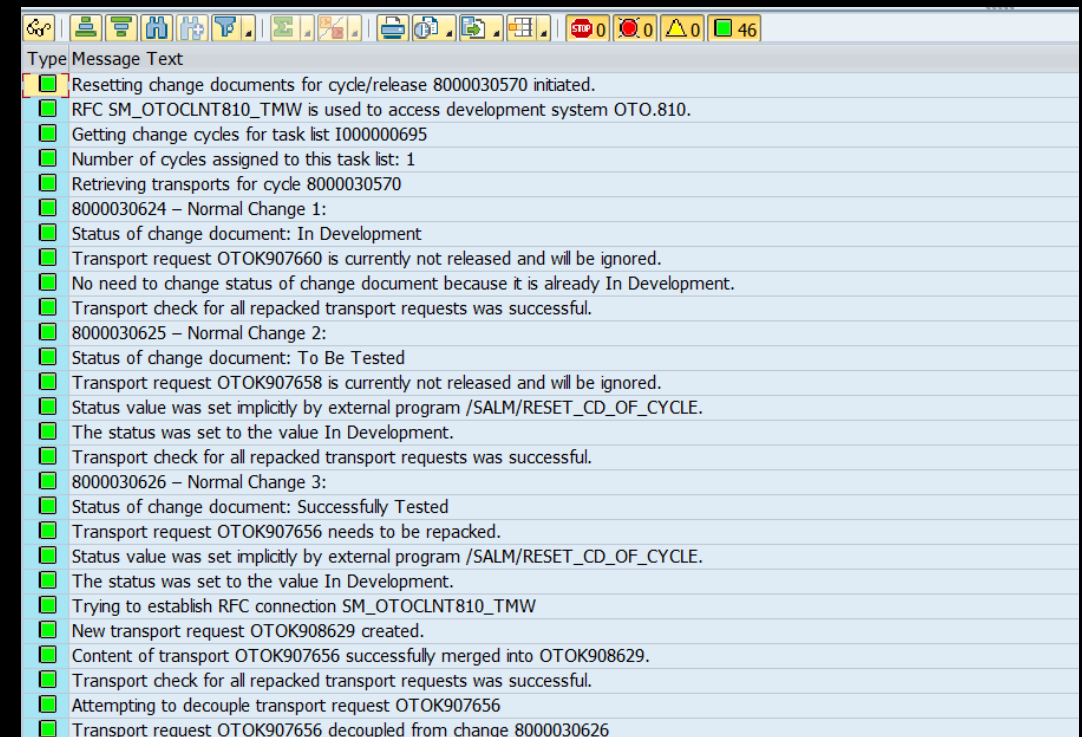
0 0 0 46

| Type | Message Text |
|---|---|
| | Resetting change documents for cycle/release 8000030570 initiated. |
| | RFC SM_OTOCLNT810_TMW is used to access development system OTO.810. |
| | Getting change cycles for task list I000000695 |
| | Number of cycles assigned to this task list: 1 |
| | Retrieving transports for cycle 8000030570 |
| | 8000030624 – Normal Change 1: |
| | Status of change document: In Development |
| | Transport request OTOK907660 is currently not released and will be ignored. |
| | No need to change status of change document because it is already In Development. |
| | Transport check for all repacked transport requests was successful. |
| | 8000030625 – Normal Change 2: |
| | Status of change document: To Be Tested |
| | Transport request OTOK907658 is currently not released and will be ignored. |
| | Status value was set implicitly by external program /SALM/RESET_CD_OF_CYCLE. |
| | The status was set to the value In Development. |
| | Transport check for all repacked transport requests was successful. |
| | 8000030626 – Normal Change 3: |
| | Status of change document: Successfully Tested |
| | Transport request OTOK907656 needs to be repacked. |
| | Status value was set implicitly by external program /SALM/RESET_CD_OF_CYCLE. |
| | The status was set to the value In Development. |
| | Trying to establish RFC connection SM_OTOCLNT810_TMW |
| | New transport request OTOK908629 created. |
| | Content of transport OTOK907656 successfully merged into OTOK908629. |
| | Transport check for all repacked transport requests was successful. |
| | Attempting to decouple transport request OTOK907656 |
| | Transport request OTOK907656 decoupled from change 8000030626 |